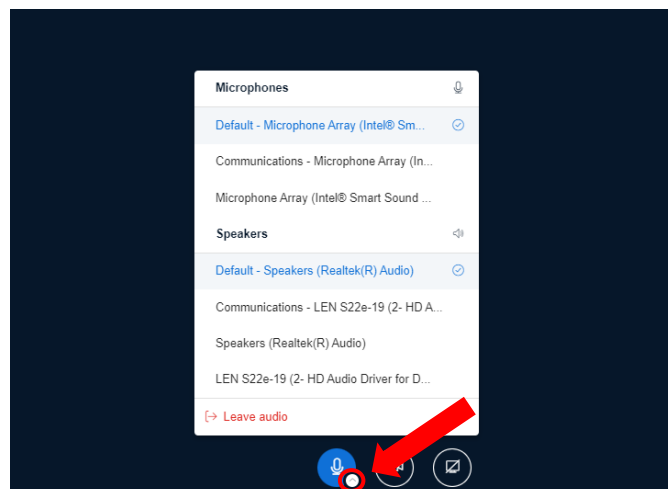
Microphones

Default - Microphone Array (Intel® Sm...

Communications - Microphone Array (In...

Microphone Array (Intel® Smart Sound ...

Speakers

Default - Speakers (Realtek(R) Audio)

Communications - LEN S22e-19 (2- HD A...

Speakers (Realtek(R) Audio)

LEN S22e-19 (2- HD Audio Driver for D...

Leave audio